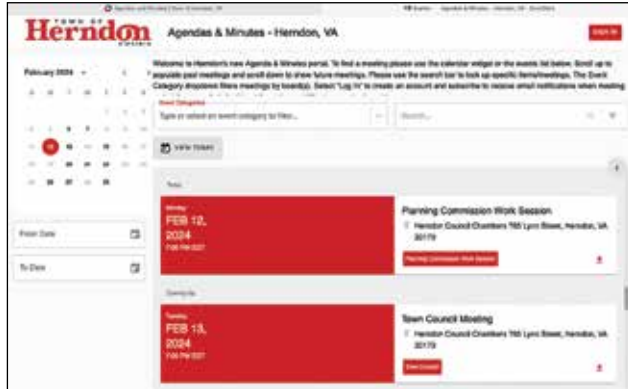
TOWN OF Herndon VIRGINIA

Agendas & Minutes - Herndon, VA

Sign In

Welcome to Herndon's new Agenda & Minutes portal. To find a meeting please use the calendar widget or the events list below. Scroll up to populate past meetings and scroll down to show future meetings. Please use the search bar to look up specific items/meetings. The Event Category dropdown filters meetings by board(s). Select "Log In" to create an account and subscribe to receive email notifications when meeting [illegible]

February 2024

Event Categories

Type or select an event category to filter...

Search...

VIEW TODAY

From Date

To Date

Today

Monday
FEB 12, 2024
7:00 PM EST

Planning Commission Work Session

Herndon Council Chambers 765 Lynn Street, Herndon, VA 20170

Planning Commission Work Session

Coming Up

Tuesday
FEB 13, 2024
7:00 PM EST

Town Council Meeting

Herndon Council Chambers 765 Lynn Street, Herndon, VA 20170

Town Council